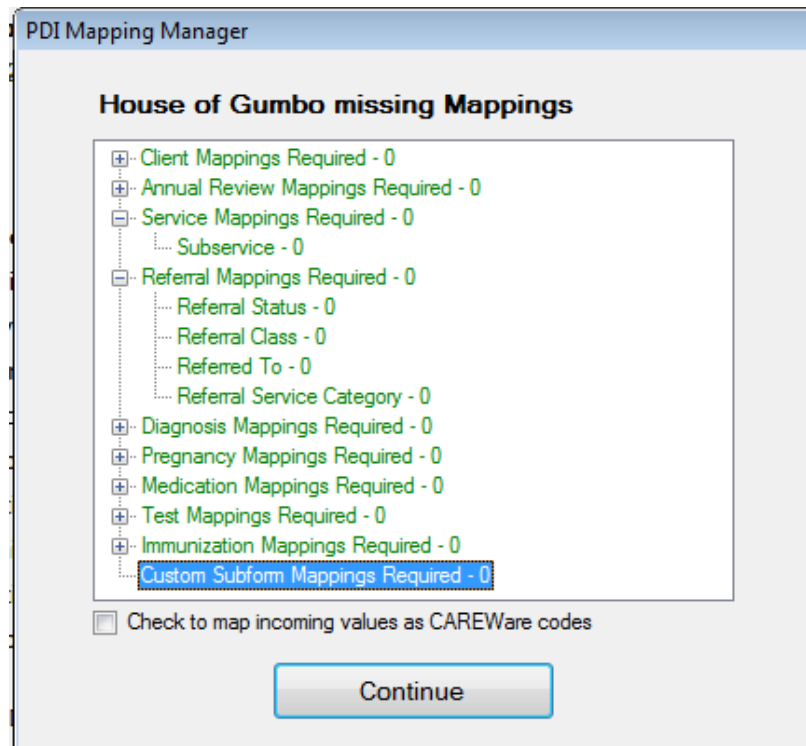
PDI Mapping Manager

House of Gumbo missing Mappings

Client Mappings Required - 0
Annual Review Mappings Required - 0
Service Mappings Required - 0
Subservice - 0
Referral Mappings Required - 0
Referral Status - 0
Referral Class - 0
Referred To - 0
Referral Service Category - 0
Diagnosis Mappings Required - 0
Pregnancy Mappings Required - 0
Medication Mappings Required - 0
Test Mappings Required - 0
Immunization Mappings Required - 0
Custom Subform Mappings Required - 0

Check to map incoming values as CAREWare codes

Continue